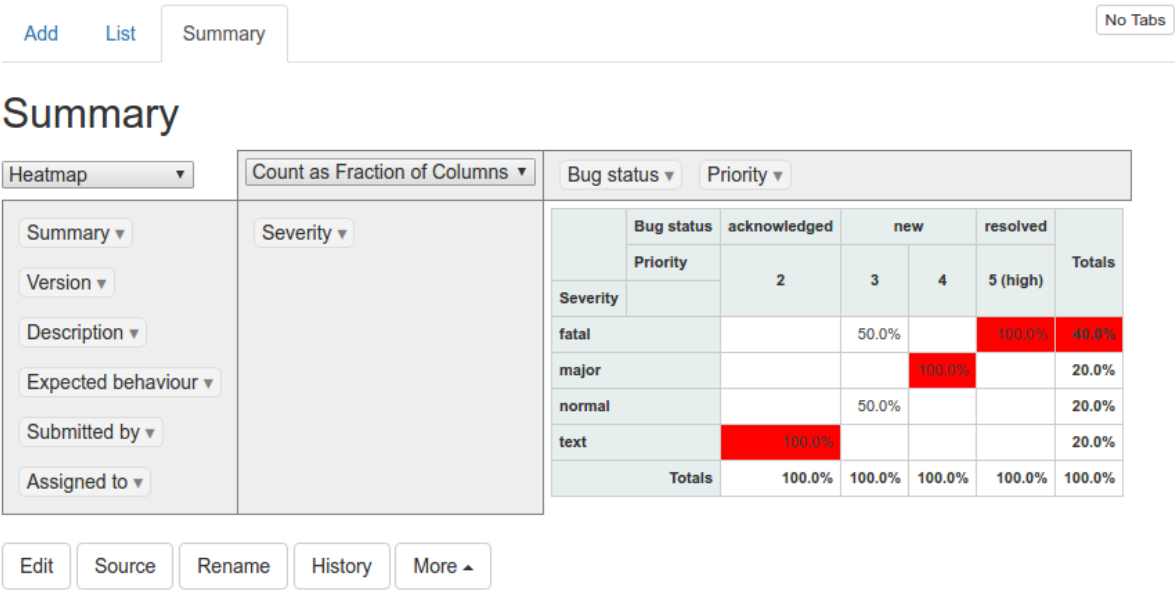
Add List Summary

No Tabs

Summary

Heatmap ▾

Count as Fraction of Columns ▾

Bug status ▾ Priority ▾

Summary ▾
Version ▾
Description ▾
Expected behaviour ▾
Submitted by ▾
Assigned to ▾

Severity ▾

| | Bug status | acknowledged | new | | resolved | Totals |
|---|---|---|---|---|---|---|
| | Priority | 2 | 3 | 4 | 5 (high) | |
| Severity | | | | | | |
| fatal | | | 50.0% | | 100.0% | 40.0% |
| major | | | | 100.0% | | 20.0% |
| normal | | | 50.0% | | | 20.0% |
| text | | 100.0% | | | | 20.0% |
| | Totals | 100.0% | 100.0% | 100.0% | 100.0% | 100.0% |

Edit Source Rename History More ▴